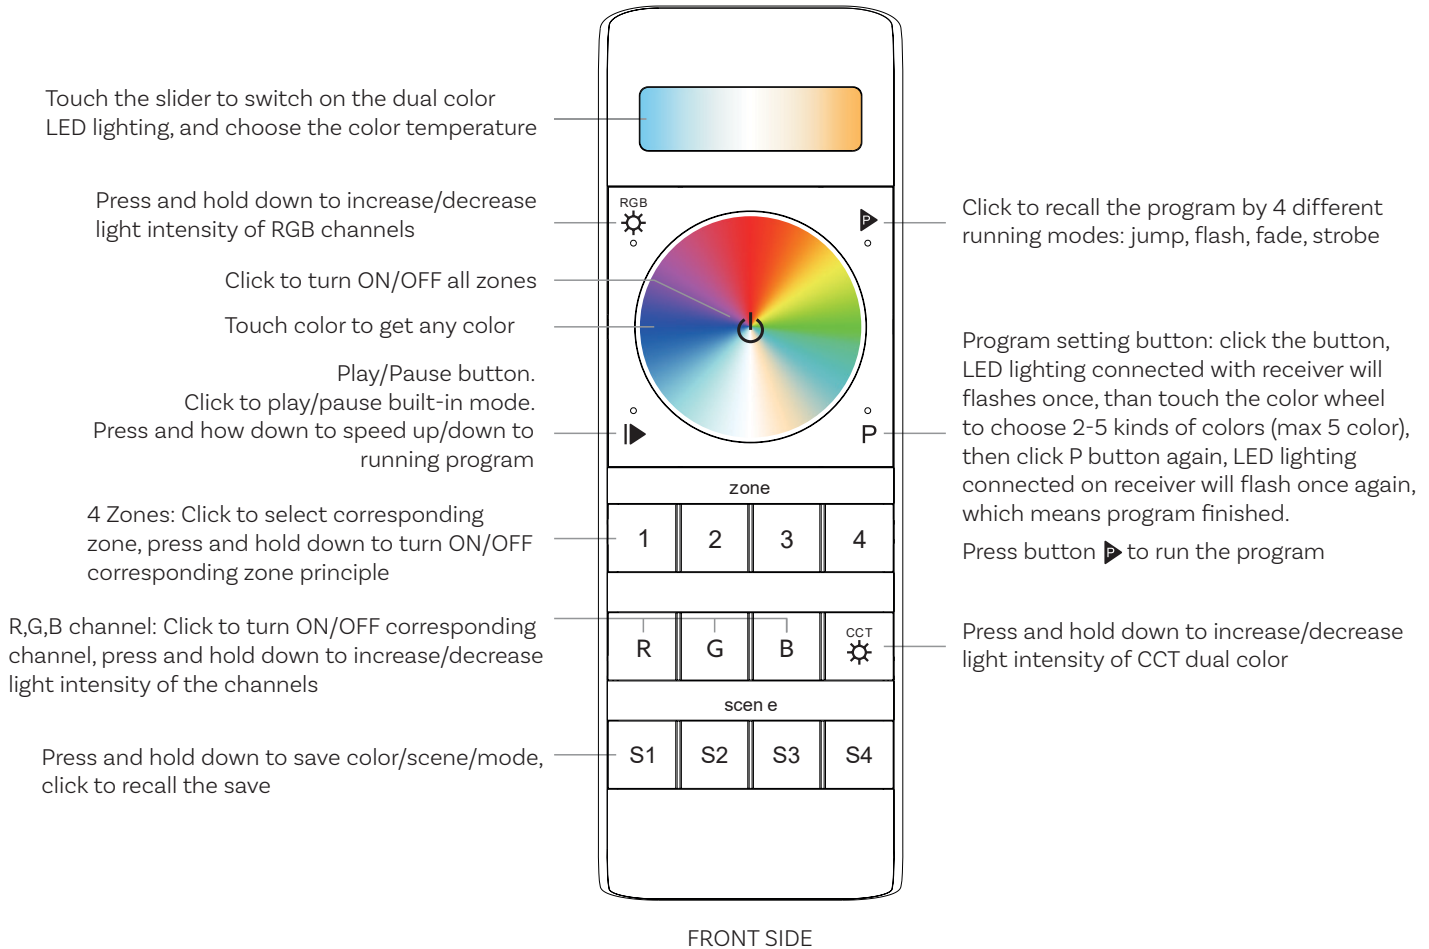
Touch the slider to switch on the dual color LED lighting, and choose the color temperature

Press and hold down to increase/decrease light intensity of RGB channels

Click to turn ON/OFF all zones

Touch color to get any color

Play/Pause button.
Click to play/pause built-in mode.
Press and how down to speed up/down to running program

4 Zones: Click to select corresponding zone, press and hold down to turn ON/OFF corresponding zone principle

R,G,B channel: Click to turn ON/OFF corresponding channel, press and hold down to increase/decrease light intensity of the channels

Press and hold down to save color/scene/mode, click to recall the save

RGB

P

P

zone

1 2 3 4

R G B CCT

scen e

S1 S2 S3 S4

Click to recall the program by 4 different running modes: jump, flash, fade, strobe

Program setting button: click the button, LED lighting connected with receiver will flashes once, than touch the color wheel to choose 2-5 kinds of colors (max 5 color), then click P button again, LED lighting connected on receiver will flash once again, which means program finished.

Press button P to run the program

Press and hold down to increase/decrease light intensity of CCT dual color

FRONT SIDE